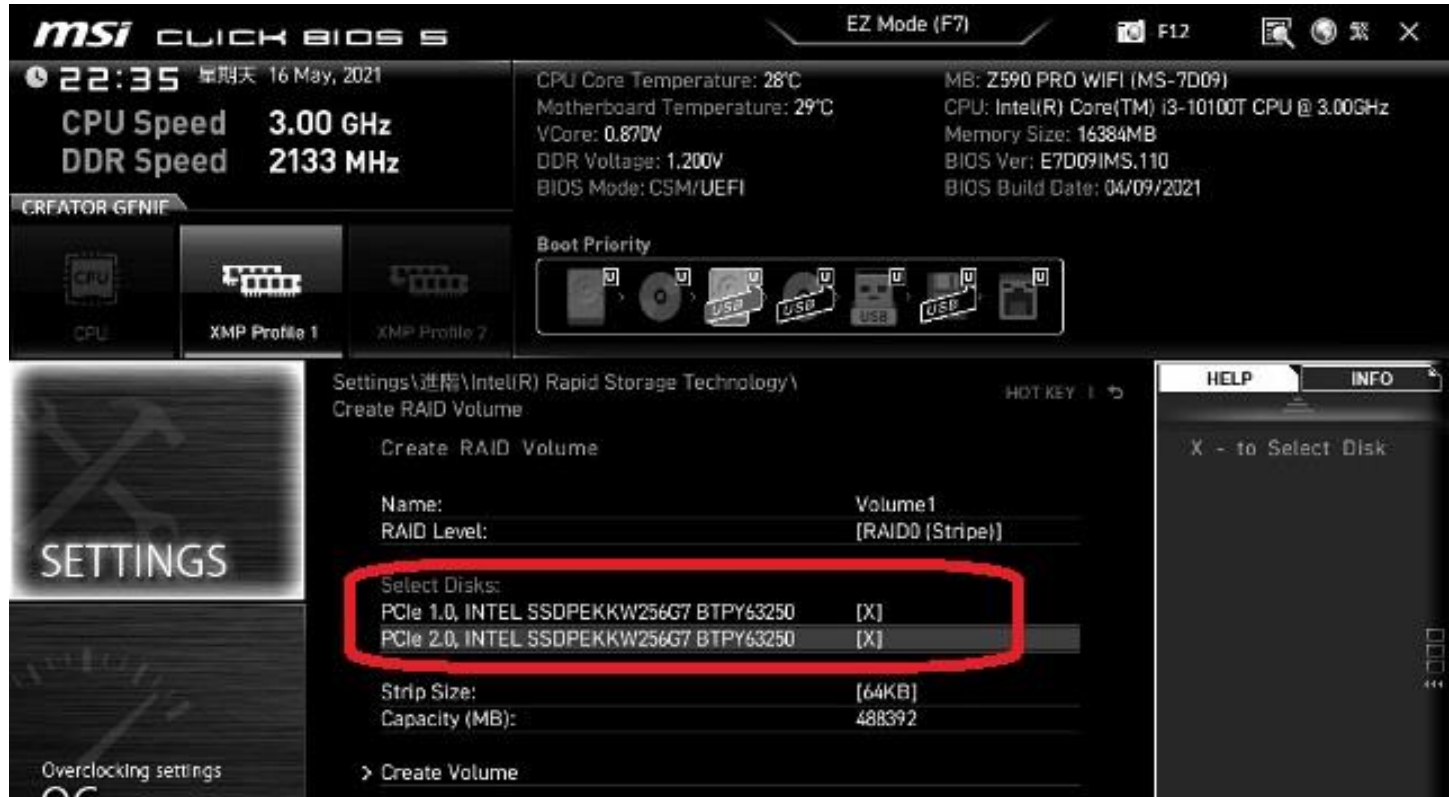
msi CLICK BIOS 5

EZ Mode (F7)

F12

繁 ×

22:35 星期天 16 May, 2021

CPU Speed 3.00 GHz
DDR Speed 2133 MHz

CREATOR GENIE

CPU Core Temperature: 28℃
Motherboard Temperature: 29℃
VCore: 0.870V
DDR Voltage: 1.200V
BIOS Mode: CSM/UEFI

MB: Z590 PRO WIFI (MS-7D09)
CPU: Intel(R) Core(TM) i3-10100T CPU @ 3.00GHz
Memory Size: 16384MB
BIOS Ver: E7D09IMS.110
BIOS Build Date: 04/09/2021

CPU

CPU

XMP Profile 1

XMP Profile 2

Boot Priority

U U USB U USB U USB U USB U

SETTINGS

Overclocking settings
OC

Settings\進階\Intel(R) Rapid Storage Technology\
Create RAID Volume

HOT KEY | ⮌

Create RAID Volume

| Name: | Volume1 |
|---|---|
| RAID Level: | [RAID0 (Stripe)] |
| Select Disks: | |
| PCIe 1.0, INTEL SSDPEKKW256G7 BTPY63250 | [X] |
| PCIe 2.0, INTEL SSDPEKKW256G7 BTPY63250 | [X] |
| Strip Size: | [64KB] |
| Capacity (MB): | 488392 |

> Create Volume

HELP

INFO

X - to Select Disk